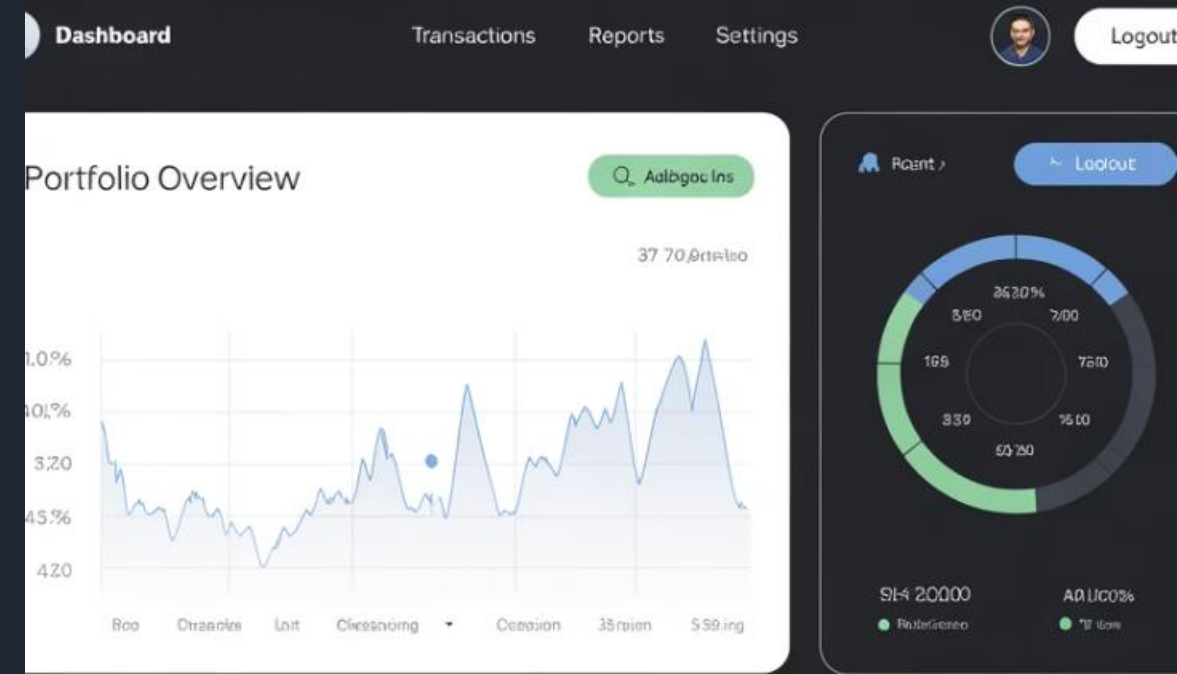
Dashboard

Transactions

Reports

Settings

Logout

Portfolio Overview

Aalbgoc Ins

37 70,Ordeiso

1.0%

40.%

3.20

45.%

4.20

Boo

Oraacles

Lort

Clceanoing

Cosdion

35roien

5.59.ing

Roant ›

Loolout

2620%

580

7/00

169

7500

330

1600

50 750

9I-4 20000

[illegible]

A0 LIC0%

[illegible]